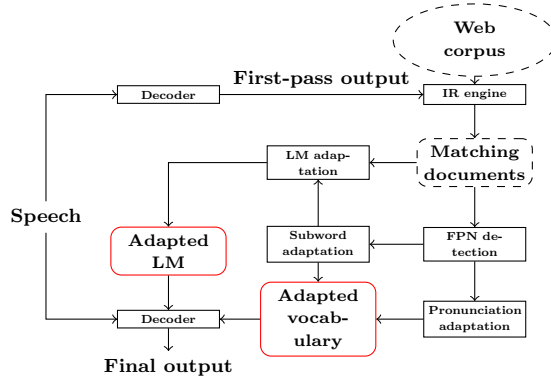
Web corpus

First-pass output

Decoder

IR engine

LM adaptation

Matching documents

Speech

Adapted LM

Subword adaptation

FPN detection

Adapted vocabulary

Pronunciation adaptation

Decoder

Final output